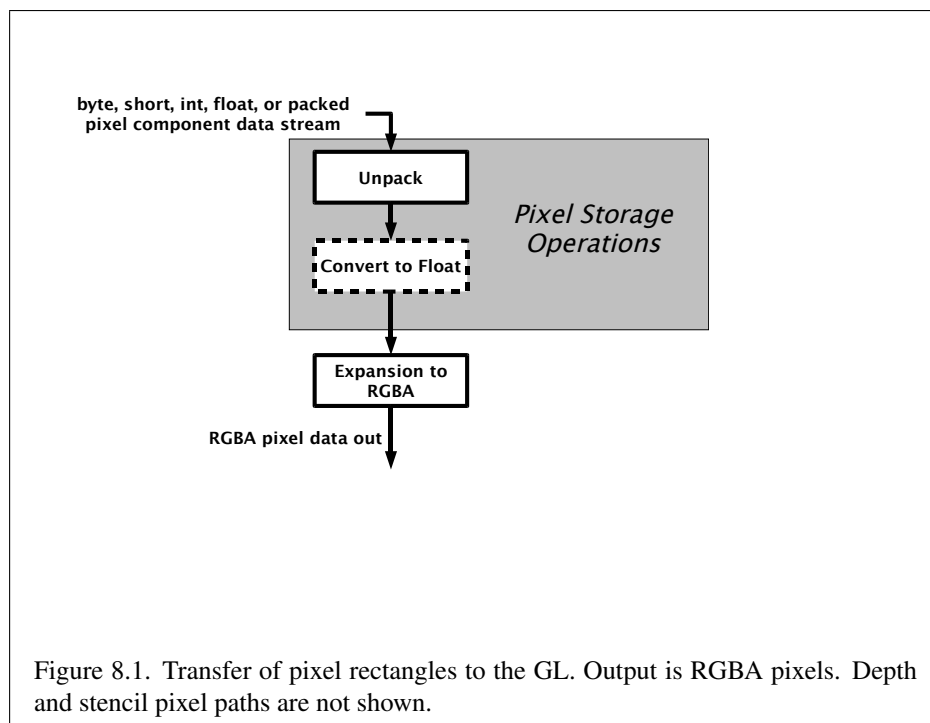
byte, short, int, float, or packed pixel component data stream

Unpack

Pixel Storage Operations

Convert to Float

Expansion to RGBA

RGBA pixel data out

Figure 8.1. Transfer of pixel rectangles to the GL. Output is RGBA pixels. Depth and stencil pixel paths are not shown.